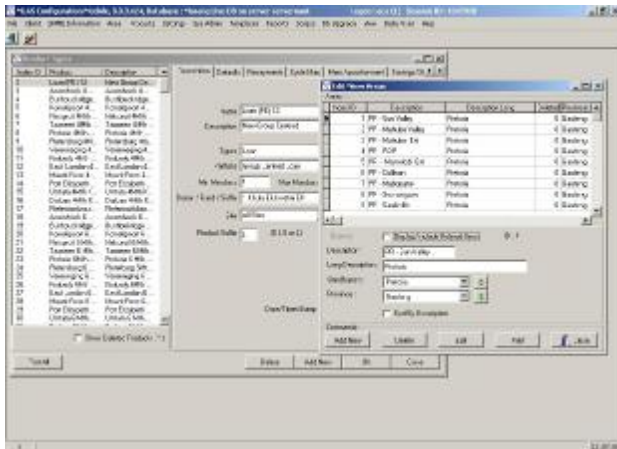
*EAS Configuration*mobile, 3.3.3.x14, Database: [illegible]

File Client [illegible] Area Accounts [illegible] Tax Allow Templates Reports Scripts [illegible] View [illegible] Help

Product Types

| Index ID | Product | Description |
|---|---|---|
| 1 | Loan(P8) 12 | New Group Co... |
| 2 | Assetlock 8... | Assetlock 8... |
| 3 | Eurbuckridge... | Eurbuckridge... |
| 4 | Fowlgoof 4... | Fowlgoof 4... |
| 5 | Phoenix 4506... | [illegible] |
| 6 | Tzaneen 1954... | Tzaneen 1954... |
| 7 | Pretoria 4604... | Pretoria 4604... |
| 8 | Pietersburg... | Pietersburg... |
| 9 | Vereeniging... | Vereeniging... |
| 10 | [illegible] | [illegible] |
| 11 | Nelspruit 4418... | Nelspruit 4418... |
| 12 | East London 4... | East London 4... |
| 13 | Mount Frere 4... | Mount Frere 4... |
| 14 | Port Elizabeth... | Port Elizabeth... |
| 15 | Umtata 4640... | Umtata 4640... |
| 16 | Durban 4406... | Durban 4406... |
| 17 | Rietfontein... | Rietfontein... |
| 18 | Assetlock 8... | Assetlock 8... |
| 19 | Eurbuckridge... | Eurbuckridge... |
| 20 | Fowlgoof 4... | Fowlgoof 4... |
| 21 | Phoenix 4506... | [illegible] |
| 22 | Tzaneen 4604... | Tzaneen 4604... |
| 23 | Pretoria 4604... | Pretoria 4604... |
| 24 | Pietersburg... | Pietersburg... |
| 25 | Vereeniging... | Vereeniging... |
| 26 | Nelspruit 4418... | Nelspruit 4418... |
| 27 | East London 4... | East London 4... |
| 28 | Mount Frere 4... | Mount Frere 4... |
| 29 | Port Elizabeth... | Port Elizabeth... |
| 30 | Umtata 4640... | Umtata 4640... |
| 31 | Durban 4406... | Durban 4406... |

Show Deleted Products

Tutorial

Description | Defaults | Repayments | Cycle Max | Max Appointment | Savings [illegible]

Name Loan (P8) 12
Description New Group Limited
Type Loan
Website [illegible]
Min Members 7 Max Members
Prefix / Fixed / Suffix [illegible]
Site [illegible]
Product Suffix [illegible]

Close/Open Group

Delete Add New OK Close

Edit Meeting Areas

Areas

| Index ID | Description | Description Long | Settled | Province |
|---|---|---|---|---|
| 1 | PP - Sun Valley | Pretoria | 0 | Gauteng |
| 2 | PP - Mabalani Valley | Pretoria | 0 | Gauteng |
| 3 | PP - Mabalani Ext | Pretoria | 0 | Gauteng |
| 4 | PP - PCIP | Pretoria | 0 | Gauteng |
| 5 | PP - Mamelodi Ext | Pretoria | 0 | Gauteng |
| 6 | PP - Dullham | Pretoria | 0 | Gauteng |
| 7 | PP - Mabopane | Pretoria | 0 | Gauteng |
| 8 | PP - Soshanguve | Pretoria | 0 | Gauteng |
| 9 | PP - Gaskville | Pretoria | 0 | Gauteng |

Display Exclude Deleted Items

Description: PP - Sun Valley
Long Description: Pretoria
Classification: Pretoria
Province: Gauteng
Notify Exception

Commands
Add New Update Edit Print Close